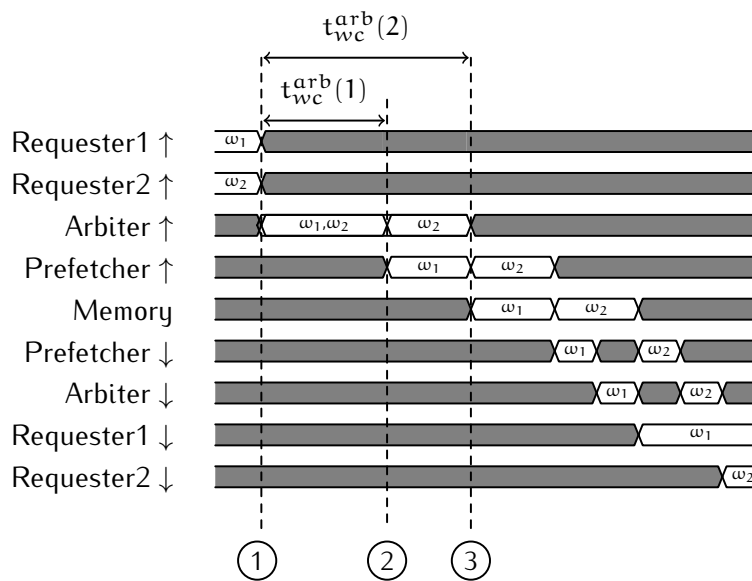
$t_{wc}^{arb}(2)$

$t_{wc}^{arb}(1)$

Requester1 ↑ $\omega_1$

Requester2 ↑ $\omega_2$

Arbiter ↑ $\omega_1$,$\omega_2$ $\omega_2$

Prefetcher ↑ $\omega_1$ $\omega_2$

Memory $\omega_1$ $\omega_2$

Prefetcher ↓ $\omega_1$ $\omega_2$

Arbiter ↓ $\omega_1$ $\omega_2$

Requester1 ↓ $\omega_1$

Requester2 ↓ $\omega_2$

1 2 3